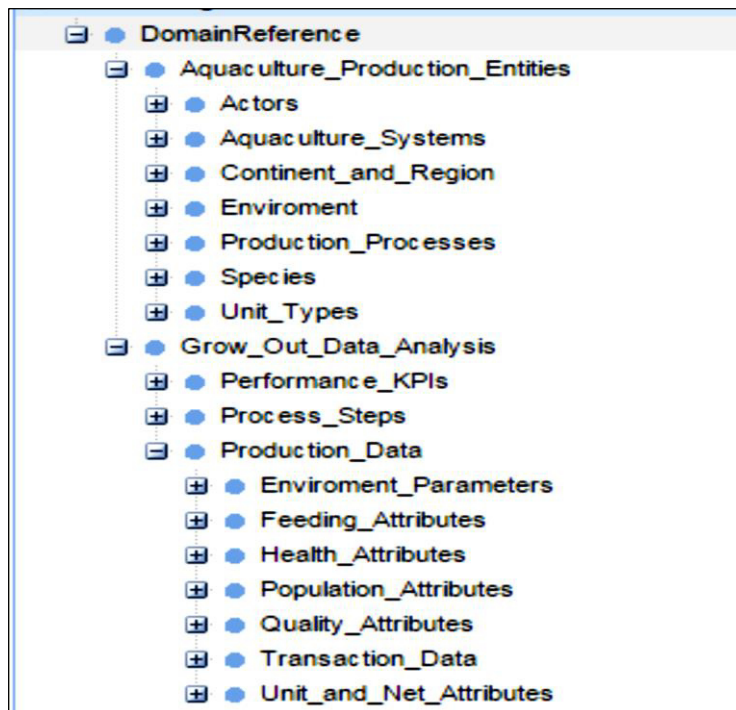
DomainReference
Aquaculture_Production_Entities
Actors
Aquaculture_Systems
Continent_and_Region
Enviroment
Production_Processes
Species
Unit_Types
Grow_Out_Data_Analysis
Performance_KPIs
Process_Steps
Production_Data
Enviroment_Parameters
Feeding_Attributes
Health_Attributes
Population_Attributes
Quality_Attributes
Transaction_Data
Unit_and_Net_Attributes